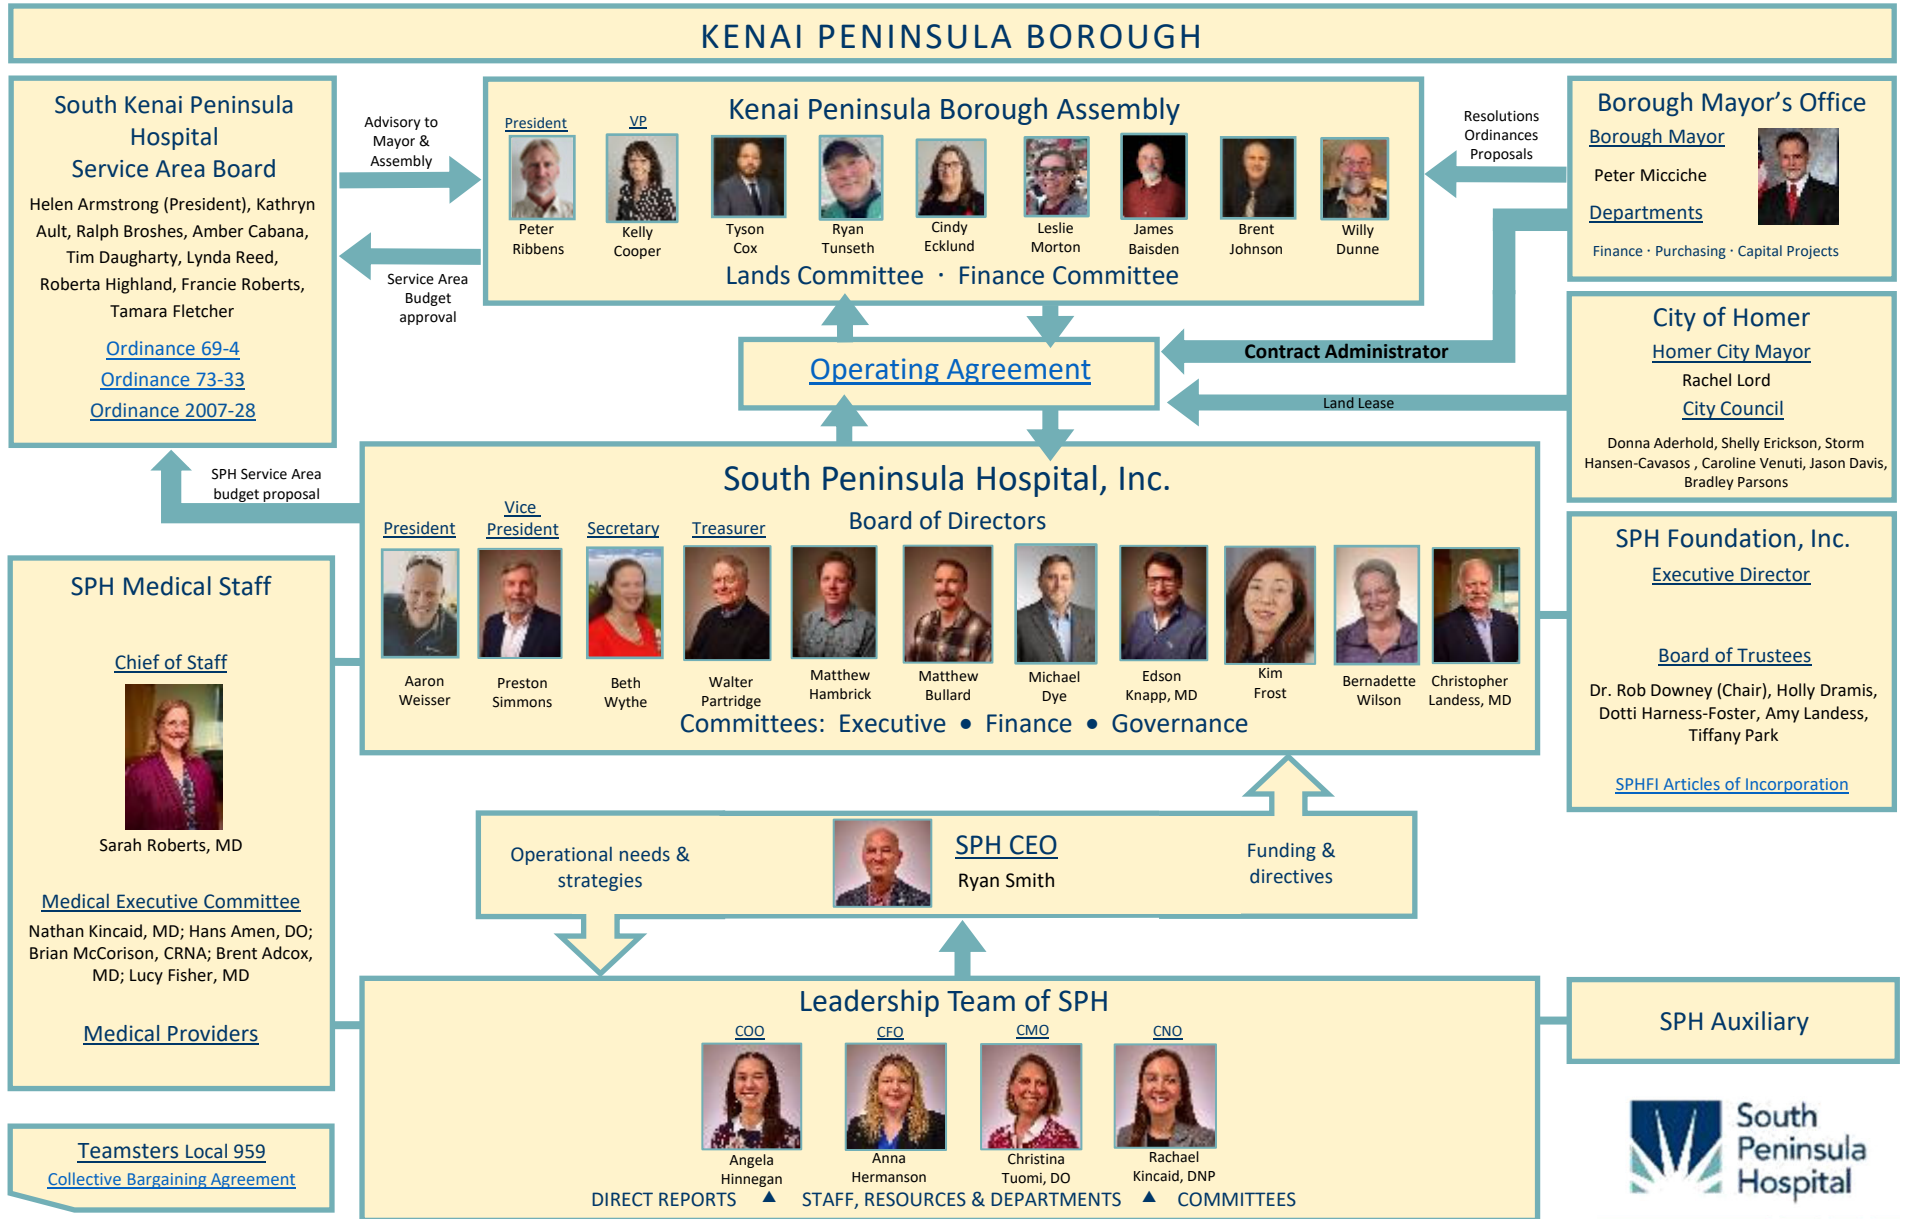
KENAI PENINSULA BOROUGH

South Kenai Peninsula Hospital Service Area Board

Helen Armstrong (President), Kathryn Ault, Ralph Broshes, Amber Cabana, Tim Daugharty, Lynda Reed, Roberta Highland, Francie Roberts, Tamara Fletcher

Ordinance 69-4
Ordinance 73-33
Ordinance 2007-28

Advisory to Mayor & Assembly

Service Area Budget approval

Kenai Peninsula Borough Assembly

President VP

Peter Ribbens
Kelly Cooper
Tyson Cox
Ryan Tunseth
Cindy Ecklund
Leslie Morton
James Baisden
Brent Johnson
Willy Dunne

Lands Committee · Finance Committee

Resolutions Ordinances Proposals

Borough Mayor's Office
Borough Mayor
Peter Micciche
Departments
Finance · Purchasing · Capital Projects

Operating Agreement

Contract Administrator

Land Lease

City of Homer
Homer City Mayor
Rachel Lord
City Council
Donna Aderhold, Shelly Erickson, Storm Hansen-Cavasos , Caroline Venuti, Jason Davis, Bradley Parsons

SPH Service Area budget proposal

South Peninsula Hospital, Inc.
Board of Directors

President Vice President Secretary Treasurer

Aaron Weisser
Preston Simmons
Beth Wythe
Walter Partridge
Matthew Hambrick
Matthew Bullard
Michael Dye
Edson Knapp, MD
Kim Frost
Bernadette Wilson
Christopher Landess, MD

Committees: Executive • Finance • Governance

SPH Foundation, Inc.
Executive Director

Board of Trustees
Dr. Rob Downey (Chair), Holly Dramis, Dotti Harness-Foster, Amy Landess, Tiffany Park

SPHFI Articles of Incorporation

SPH Medical Staff

Chief of Staff
Sarah Roberts, MD

Medical Executive Committee
Nathan Kincaid, MD; Hans Amen, DO; Brian McCorison, CRNA; Brent Adcox, MD; Lucy Fisher, MD

Medical Providers

Operational needs & strategies

SPH CEO
Ryan Smith

Funding & directives

Leadership Team of SPH

COO CFO CMO CNO

Angela Hinnegan
Anna Hermanson
Christina Tuomi, DO
Rachael Kincaid, DNP

DIRECT REPORTS ▲ STAFF, RESOURCES & DEPARTMENTS ▲ COMMITTEES

SPH Auxiliary

Teamsters Local 959
Collective Bargaining Agreement

South Peninsula Hospital